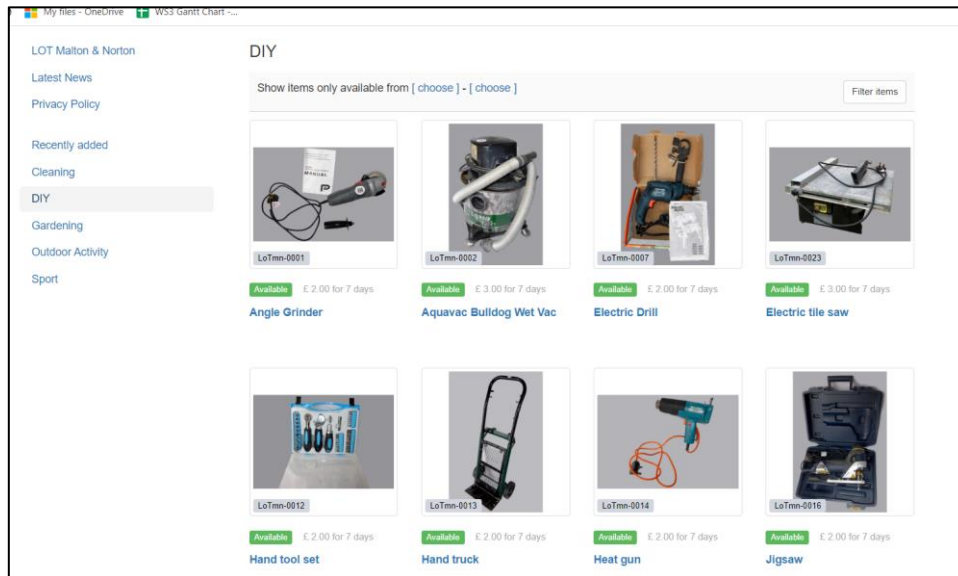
My files - OneDrive WS3 Gantt Chart -...

LOT Malton & Norton
Latest News
Privacy Policy

Recently added
Cleaning
DIY
Gardening
Outdoor Activity
Sport

DIY

Show items only available from [ choose ] - [ choose ]

Filter items

LoTmn-0001
Available £ 2.00 for 7 days
Angle Grinder

LoTmn-0002
Available £ 3.00 for 7 days
Aquavac Bulldog Wet Vac

LoTmn-0007
Available £ 2.00 for 7 days
Electric Drill

LoTmn-0023
Available £ 3.00 for 7 days
Electric tile saw

LoTmn-0012
Available £ 2.00 for 7 days
Hand tool set

LoTmn-0013
Available £ 2.00 for 7 days
Hand truck

LoTmn-0014
Available £ 2.00 for 7 days
Heat gun

LoTmn-0016
Available £ 2.00 for 7 days
Jigsaw